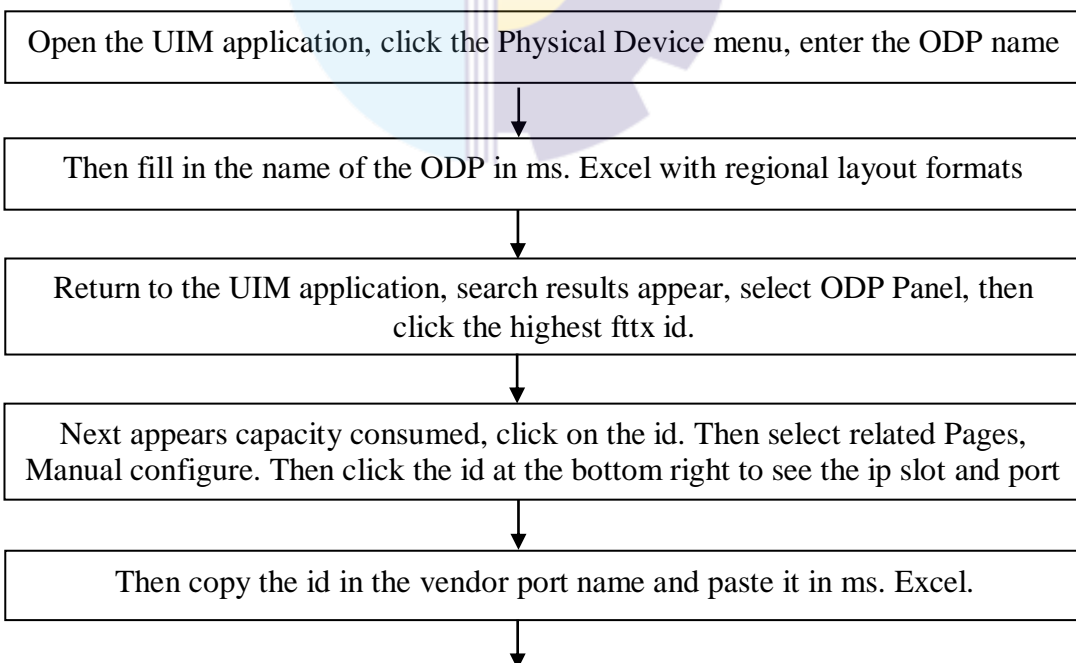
Open the UIM application, click the Physical Device menu, enter the ODP name

Then fill in the name of the ODP in ms. Excel with regional layout formats

Return to the UIM application, search results appear, select ODP Panel, then click the highest fttx id.

Next appears capacity consumed, click on the id. Then select related Pages, Manual configure. Then click the id at the bottom right to see the ip slot and port

Then copy the id in the vendor port name and paste it in ms. Excel.